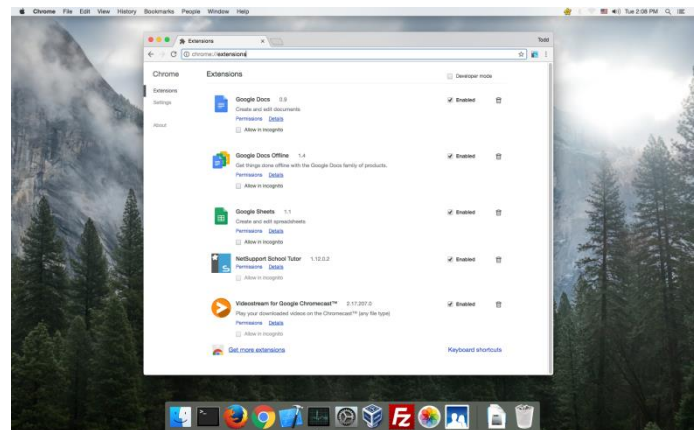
Chrome File Edit View History Bookmarks People Window Help

Tue 2:08 PM

Extensions

Todd

chrome://extensions

Chrome

Extensions

Settings

About

Extensions

Developer mode

Google Docs 0.9

Create and edit documents

Permissions Details

Allow in incognito

Enabled

Google Docs Offline 1.4

Get things done offline with the Google Docs family of products.

Permissions Details

Allow in incognito

Enabled

Google Sheets 1.1

Create and edit spreadsheets

Permissions Details

Allow in incognito

Enabled

NetSupport School Tutor 1.12.0.2

Permissions Details

Allow in incognito

Enabled

Videostream for Google Chromecast™ 2.17.207.0

Play your downloaded videos on the Chromecast™ (any file type)

Permissions Details

Allow in incognito

Enabled

Get more extensions

Keyboard shortcuts